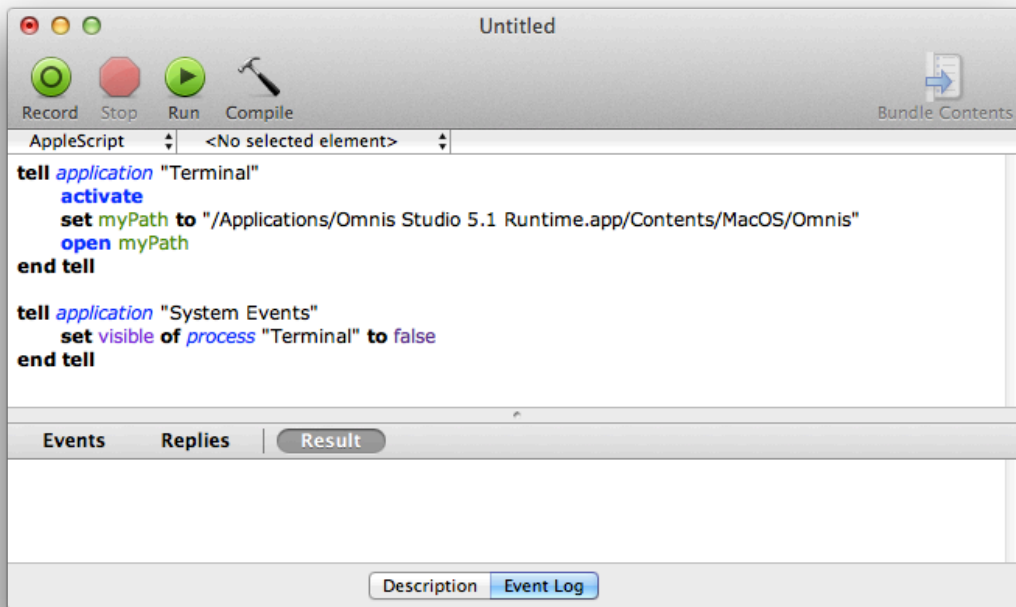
Untitled

Record Stop Run Compile

Bundle Contents

AppleScript

<No selected element>

tell application "Terminal"
activate
set myPath to "/Applications/Omnis Studio 5.1 Runtime.app/Contents/MacOS/Omnis"
open myPath
end tell

tell application "System Events"
set visible of process "Terminal" to false
end tell

Events Replies Result

Description Event Log